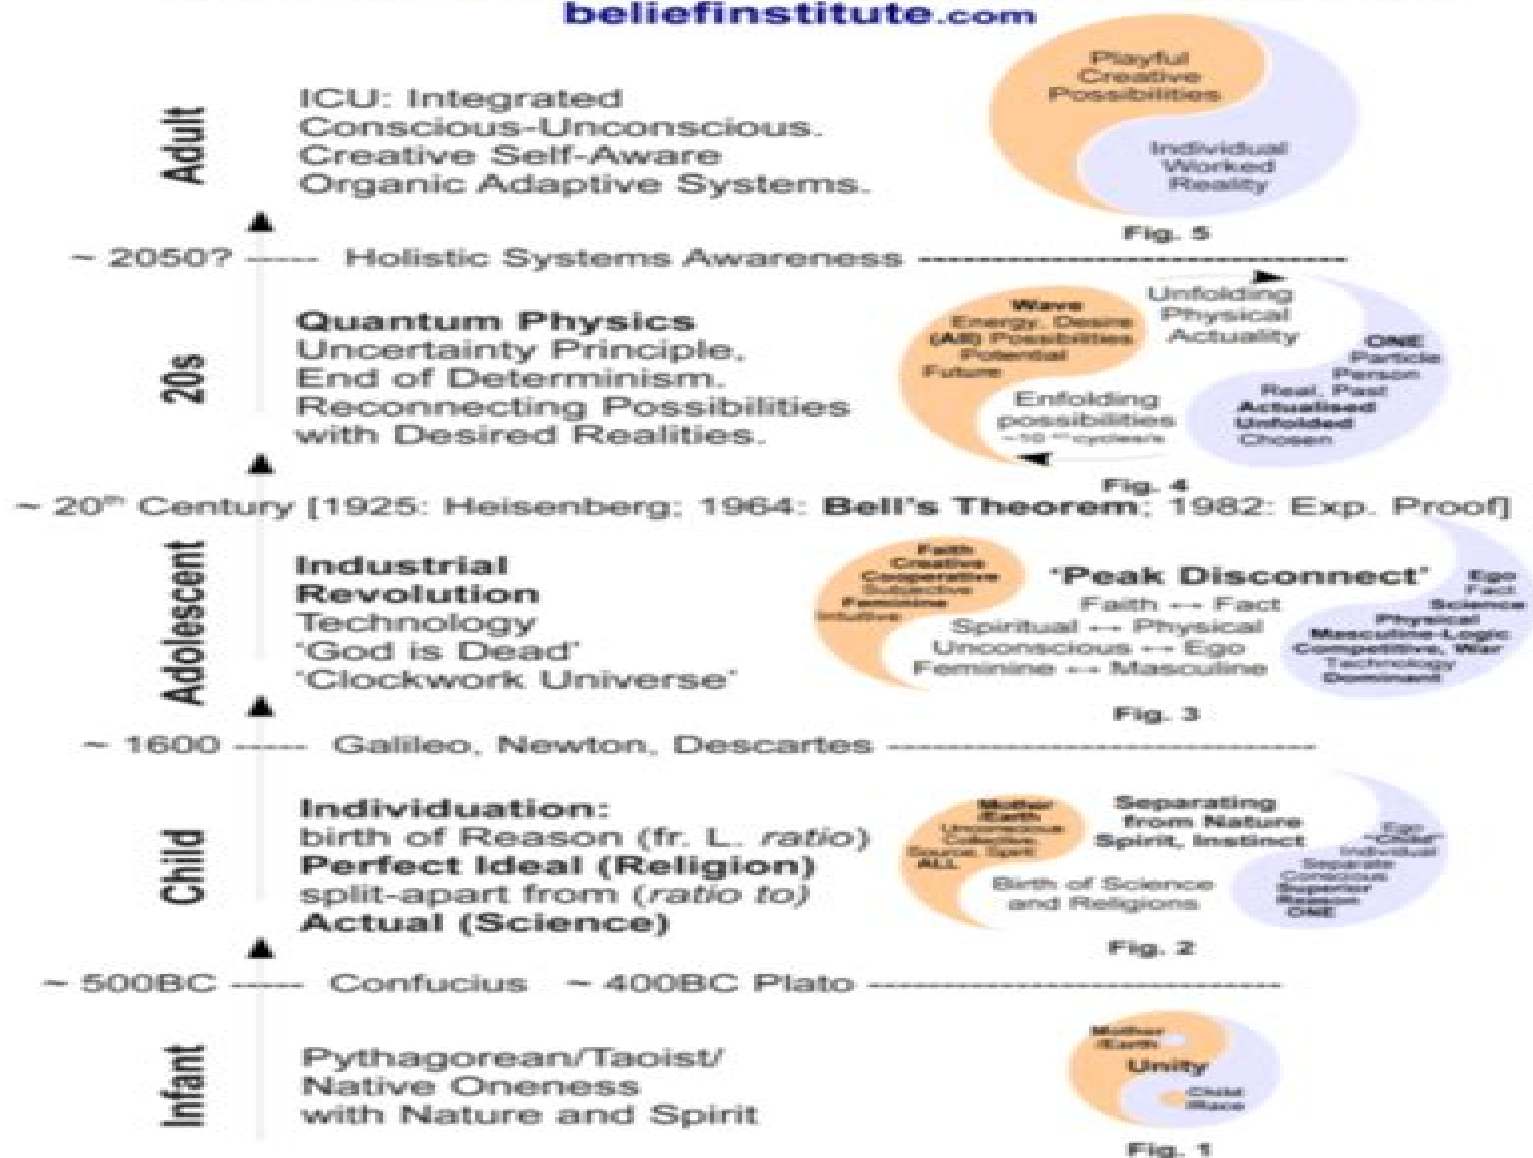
beliefinstitute.com

Adult

ICU: Integrated Conscious-Unconscious. Creative Self-Aware Organic Adaptive Systems.

Playful Creative Possibilities

Individual Worked Reality

Fig. 5

~ 2050? ----- Holistic Systems Awareness

20s

Quantum Physics
Uncertainty Principle. End of Determinism. Reconnecting Possibilities with Desired Realities.

Wave Energy, Desire (All) Possibilities Potential Future

Unfolding Physical Actuality

ONE Particle Person Real, Past Actualised Unfolded Chosen

Enfolding possibilities ~10 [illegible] cycles/s

Fig. 4

~ 20th Century [1925: Heisenberg; 1964: Bell's Theorem; 1982: Exp. Proof]

Adolescent

Industrial Revolution
Technology
'God is Dead'
'Clockwork Universe'

Faith Creative Cooperative Subjective Feminine Intuitive

'Peak Disconnect'
Faith ↔ Fact
Spiritual ↔ Physical
Unconscious ↔ Ego
Feminine ↔ Masculine

Ego Fact Science Physical Masculine-Logic Competitive, War Technology Dominant

Fig. 3

~ 1600 ----- Galileo, Newton, Descartes

Child

Individuation:
birth of Reason (fr. L. ratio)
Perfect Ideal (Religion)
split-apart from (ratio to)
Actual (Science)

Mother Earth Unconscious Collective Source, Spirit ALL

Separating from Nature Spirit, Instinct

Birth of Science and Religions

Ego "Child" Individual Separate Conscious Superior Reason ONE

Fig. 2

~ 500BC ----- Confucius ~ 400BC Plato

Infant

Pythagorean/Taoist/ Native Oneness with Nature and Spirit

Mother Earth

Unity

Child Race

Fig. 1